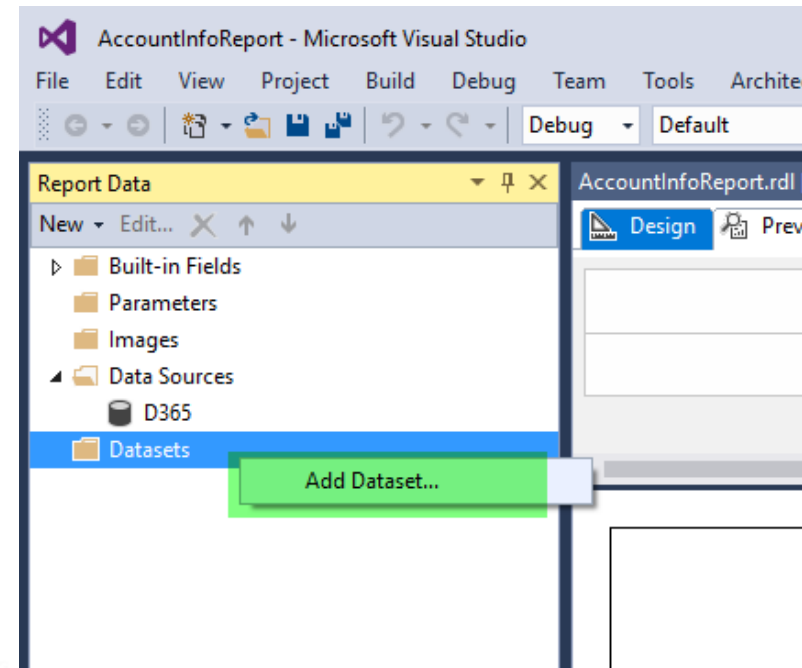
AccountInfoReport - Microsoft Visual Studio

File Edit View Project Build Debug Team Tools Archite

Debug Default

Report Data

New Edit...

Built-in Fields

Parameters

Images

Data Sources

D365

Datasets

Add Dataset...

AccountInfoReport.rdl

Design Prev